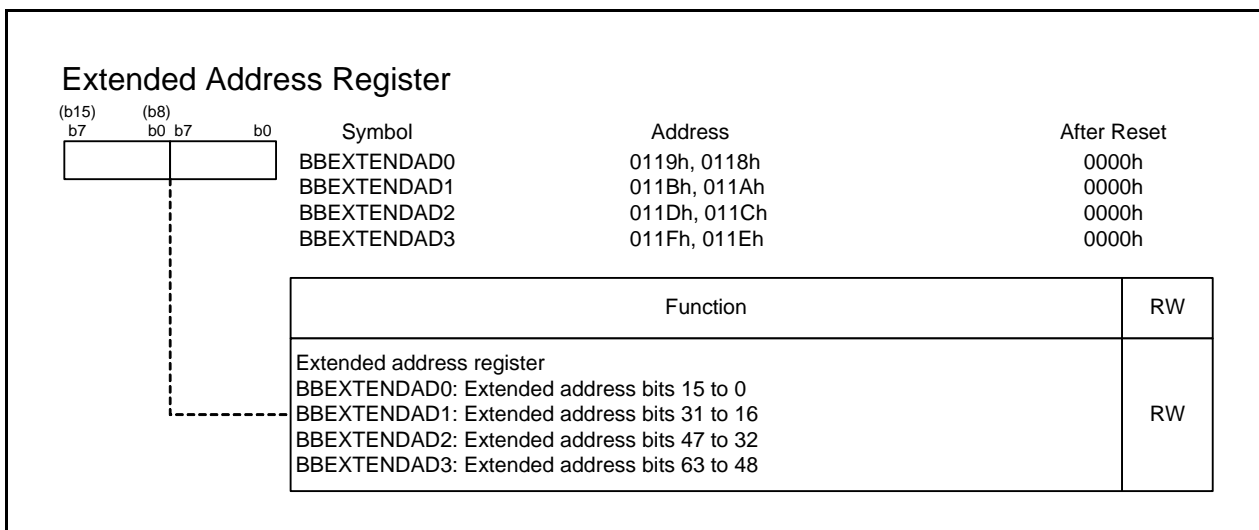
Extended Address Register

(b15) (b8)
b7 b0 b7 b0

| Symbol | Address | After Reset |
|---|---|---|
| BBEXTENDAD0 | 0119h, 0118h | 0000h |
| BBEXTENDAD1 | 011Bh, 011Ah | 0000h |
| BBEXTENDAD2 | 011Dh, 011Ch | 0000h |
| BBEXTENDAD3 | 011Fh, 011Eh | 0000h |

| Function | RW |
|---|---|
| Extended address register<br>BBEXTENDAD0: Extended address bits 15 to 0<br>BBEXTENDAD1: Extended address bits 31 to 16<br>BBEXTENDAD2: Extended address bits 47 to 32<br>BBEXTENDAD3: Extended address bits 63 to 48 | RW |